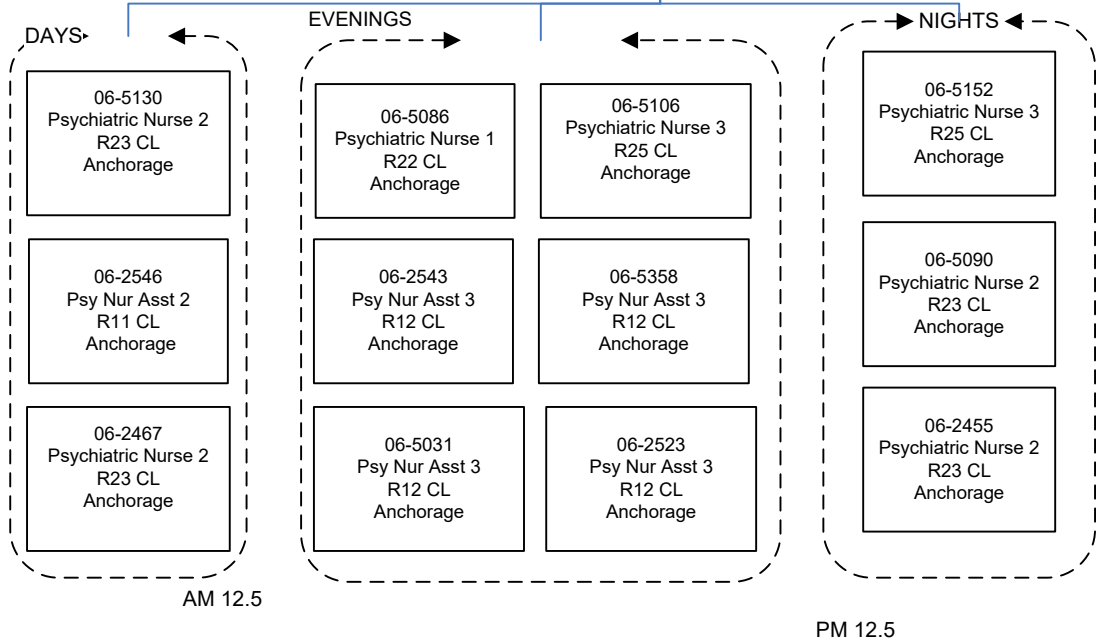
DAYS

EVENINGS

NIGHTS

06-5130
Psychiatric Nurse 2
R23 CL
Anchorage

06-2546
Psy Nur Asst 2
R11 CL
Anchorage

06-2467
Psychiatric Nurse 2
R23 CL
Anchorage

06-5086
Psychiatric Nurse 1
R22 CL
Anchorage

06-5106
Psychiatric Nurse 3
R25 CL
Anchorage

06-2543
Psy Nur Asst 3
R12 CL
Anchorage

06-5358
Psy Nur Asst 3
R12 CL
Anchorage

06-5031
Psy Nur Asst 3
R12 CL
Anchorage

06-2523
Psy Nur Asst 3
R12 CL
Anchorage

06-5152
Psychiatric Nurse 3
R25 CL
Anchorage

06-5090
Psychiatric Nurse 2
R23 CL
Anchorage

06-2455
Psychiatric Nurse 2
R23 CL
Anchorage

AM 12.5

PM 12.5